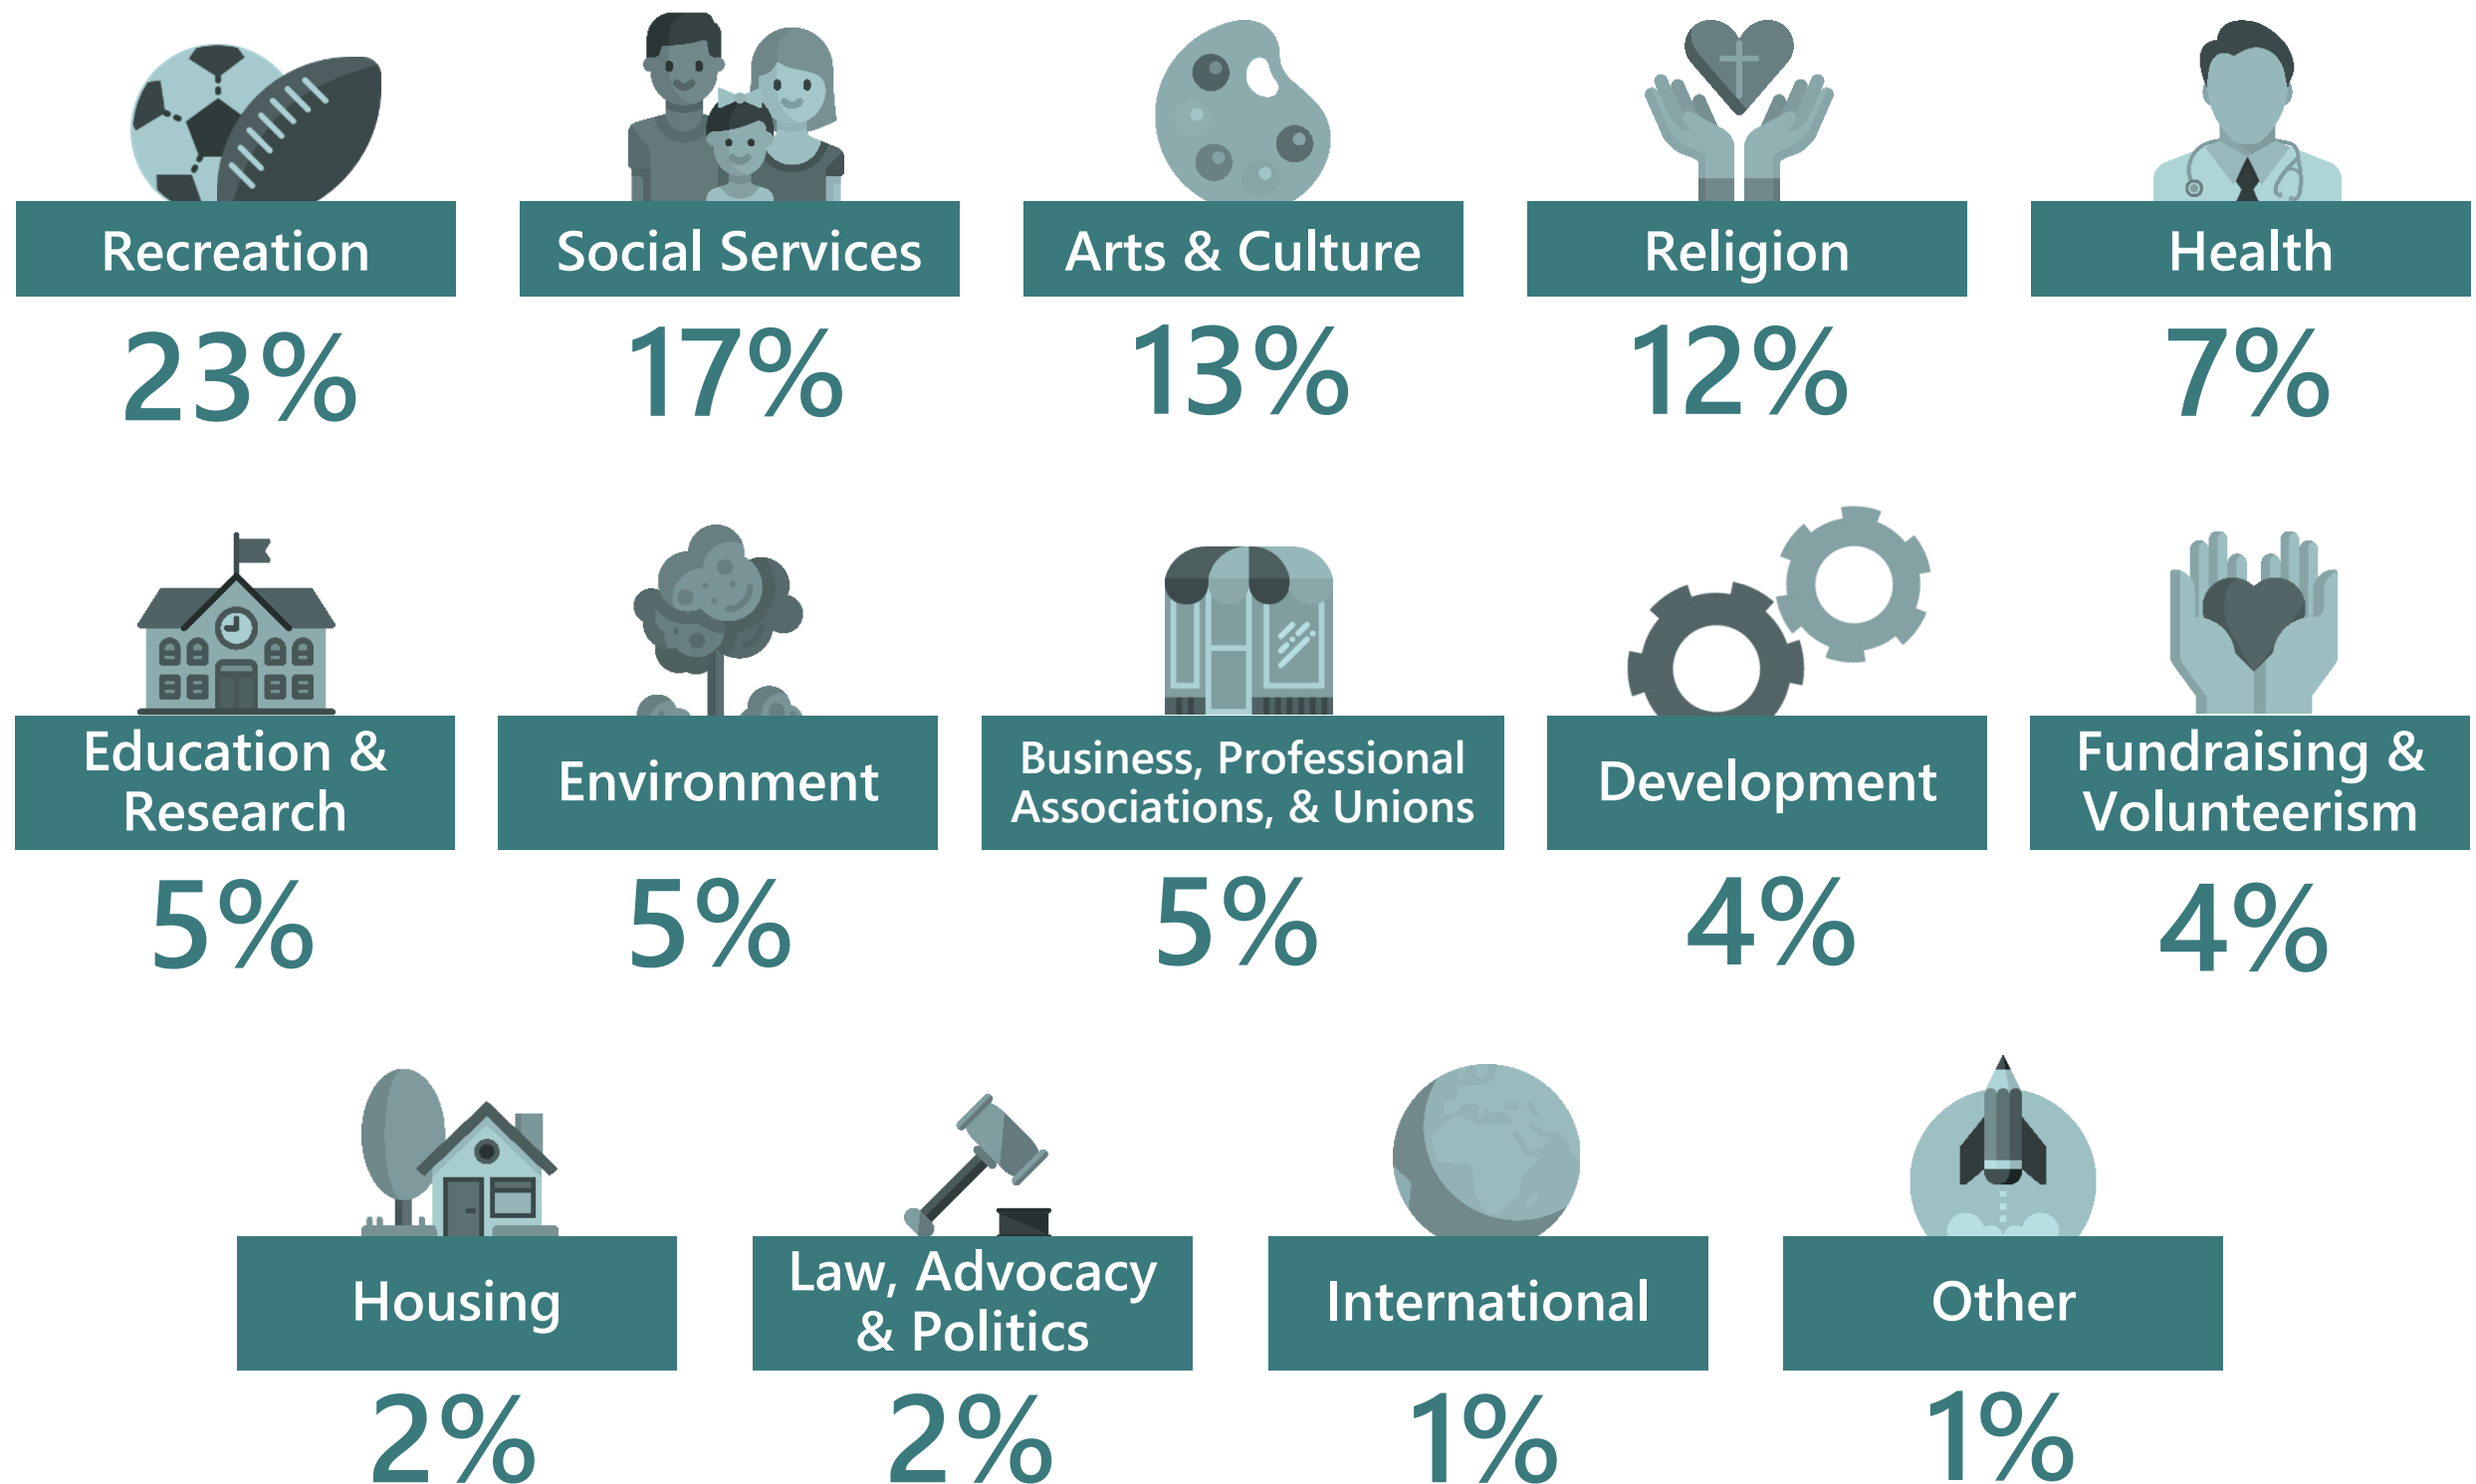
Recreation
23%

Social Services
17%

Arts & Culture
13%

Religion
12%

Health
7%

Education & Research
5%

Environment
5%

Business, Professional Associations, & Unions
5%

Development
4%

Fundraising & Volunteerism
4%

Housing
2%

Law, Advocacy & Politics
2%

International
1%

Other
1%